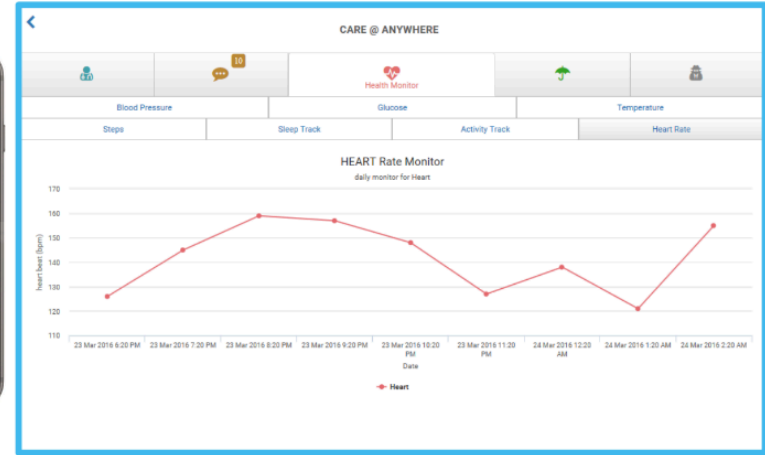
CARE @ ANYWHERE

10

Health Monitor

| Blood Pressure | Glucose | Temperature |
|---|---|---|

| Steps | Sleep Track | Activity Track | Heart Rate |
|---|---|---|---|

HEART Rate Monitor

daily monitor for Heart

170
160
150
140
130
120
110

heart beat (bpm)

23 Mar 2016 6:20 PM
23 Mar 2016 7:20 PM
23 Mar 2016 8:20 PM
23 Mar 2016 9:20 PM
23 Mar 2016 10:20 PM
23 Mar 2016 11:20 PM
24 Mar 2016 12:20 AM
24 Mar 2016 1:20 AM
24 Mar 2016 2:20 AM

Date

Heart